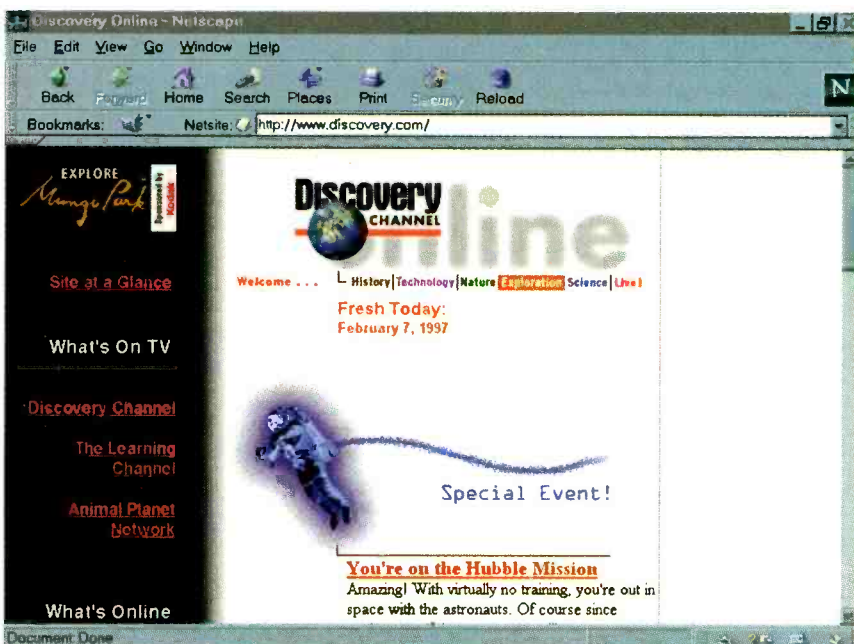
Discovery Online - Netscape

File Edit View Go Window Help

Back Forward Home Search Places Print Security Reload

N

Bookmarks: Netsite: http://www.discovery.com/

EXPLORE
Mungo Park
Sponsored by Kodak

Site at a Glance

What's On TV

Discovery Channel

The Learning Channel

Animal Planet Network

What's Online

DISCOVERY CHANNEL online

Welcome . . . History | Technology | Nature | Exploration | Science | Live!

Fresh Today:
February 7, 1997

Special Event!

You're on the Hubble Mission

Amazing! With virtually no training, you're out in space with the astronauts. Of course since

Document: Done